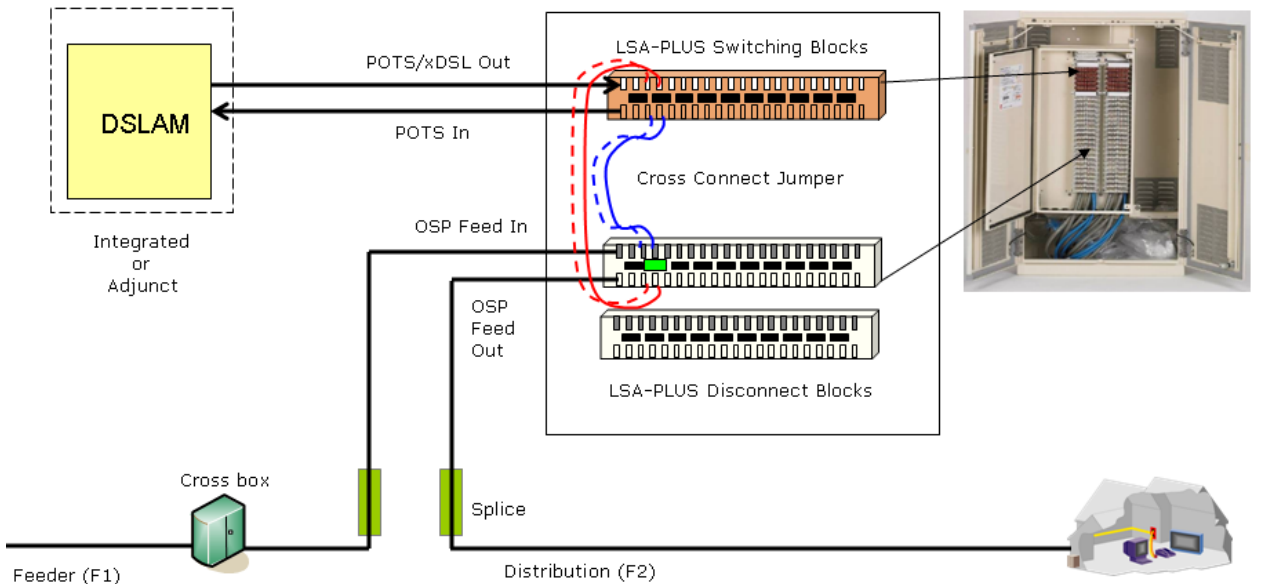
DSLAM

Integrated
or
Adjunct

POTS/xDSL Out

POTS In

LSA-PLUS Switching Blocks

Cross Connect Jumper

OSP Feed In

OSP
Feed
Out

LSA-PLUS Disconnect Blocks

Cross box

Splice

Feeder (F1)

Distribution (F2)